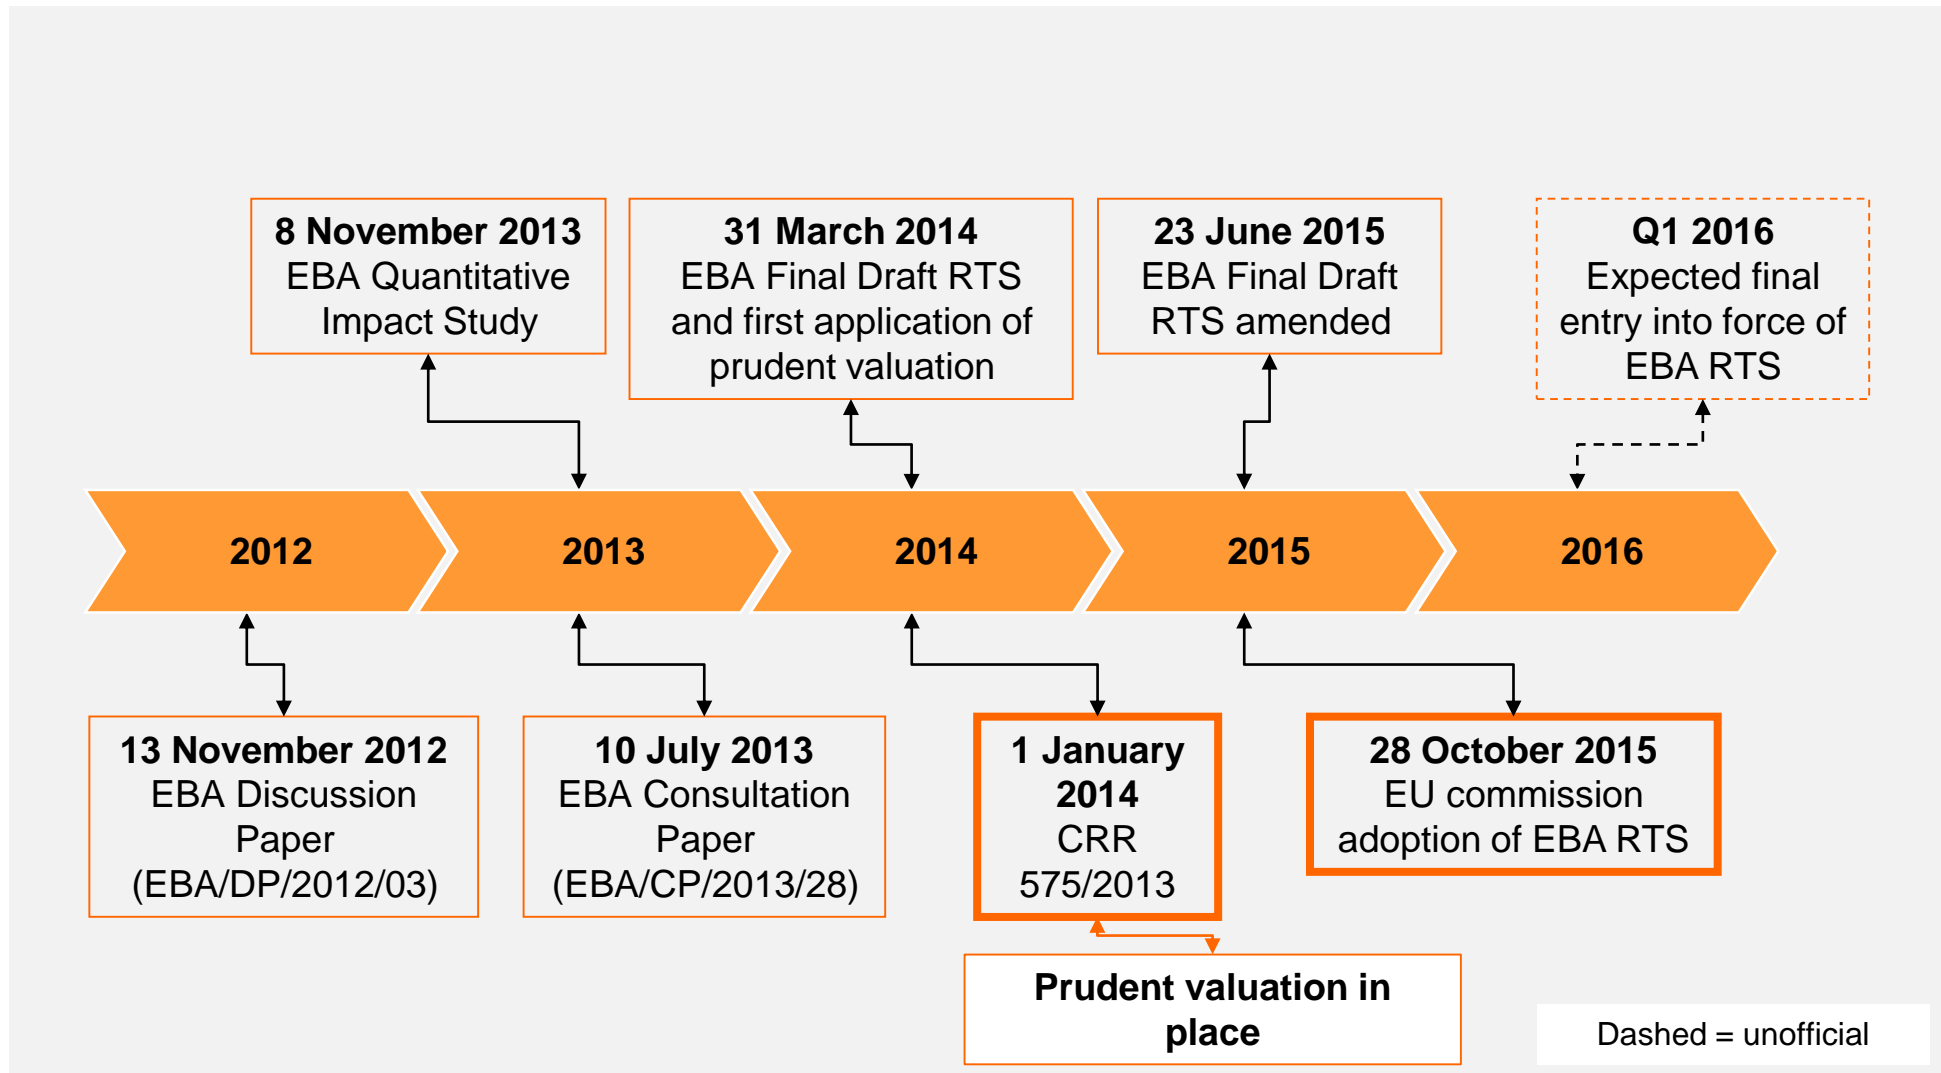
8 November 2013
EBA Quantitative Impact Study

31 March 2014
EBA Final Draft RTS and first application of prudent valuation

23 June 2015
EBA Final Draft RTS amended

Q1 2016
Expected final entry into force of EBA RTS

2012

2013

2014

2015

2016

13 November 2012
EBA Discussion Paper (EBA/DP/2012/03)

10 July 2013
EBA Consultation Paper (EBA/CP/2013/28)

1 January 2014
CRR 575/2013

28 October 2015
EU commission adoption of EBA RTS

Prudent valuation in place

Dashed = unofficial